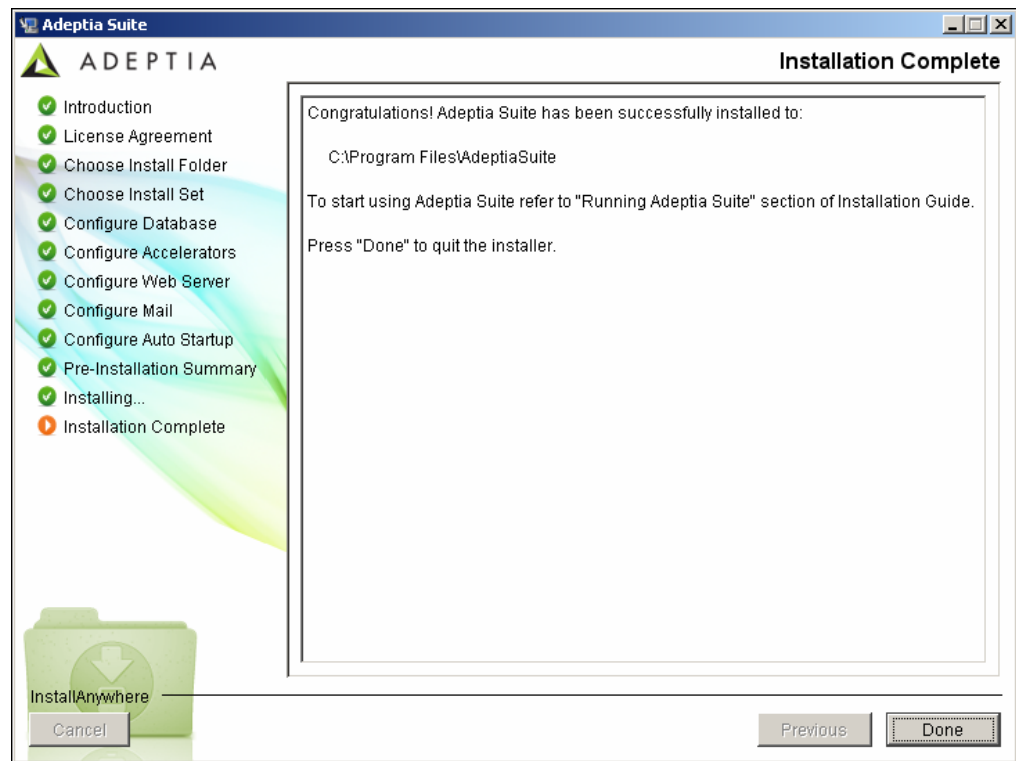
Adeptia Suite

ADEPTIA

Installation Complete

Introduction
License Agreement
Choose Install Folder
Choose Install Set
Configure Database
Configure Accelerators
Configure Web Server
Configure Mail
Configure Auto Startup
Pre-Installation Summary
Installing...
Installation Complete

Congratulations! Adeptia Suite has been successfully installed to:

C:\Program Files\AdeptiaSuite

To start using Adeptia Suite refer to "Running Adeptia Suite" section of Installation Guide.

Press "Done" to quit the installer.

InstallAnywhere

Cancel

Previous

Done